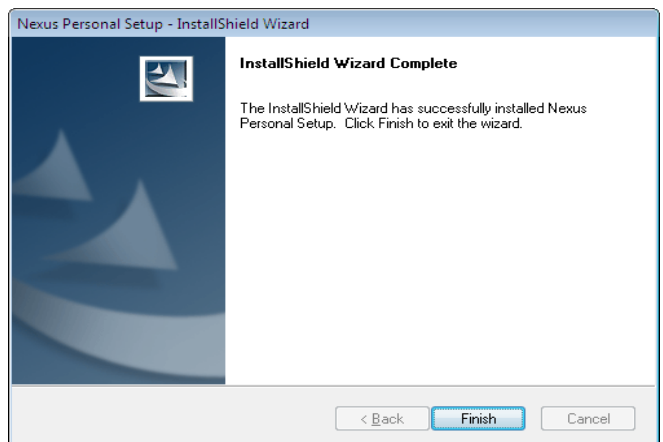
Nexus Personal Setup - InstallShield Wizard

InstallShield Wizard Complete

The InstallShield Wizard has successfully installed Nexus Personal Setup. Click Finish to exit the wizard.

< Back

Finish

Cancel